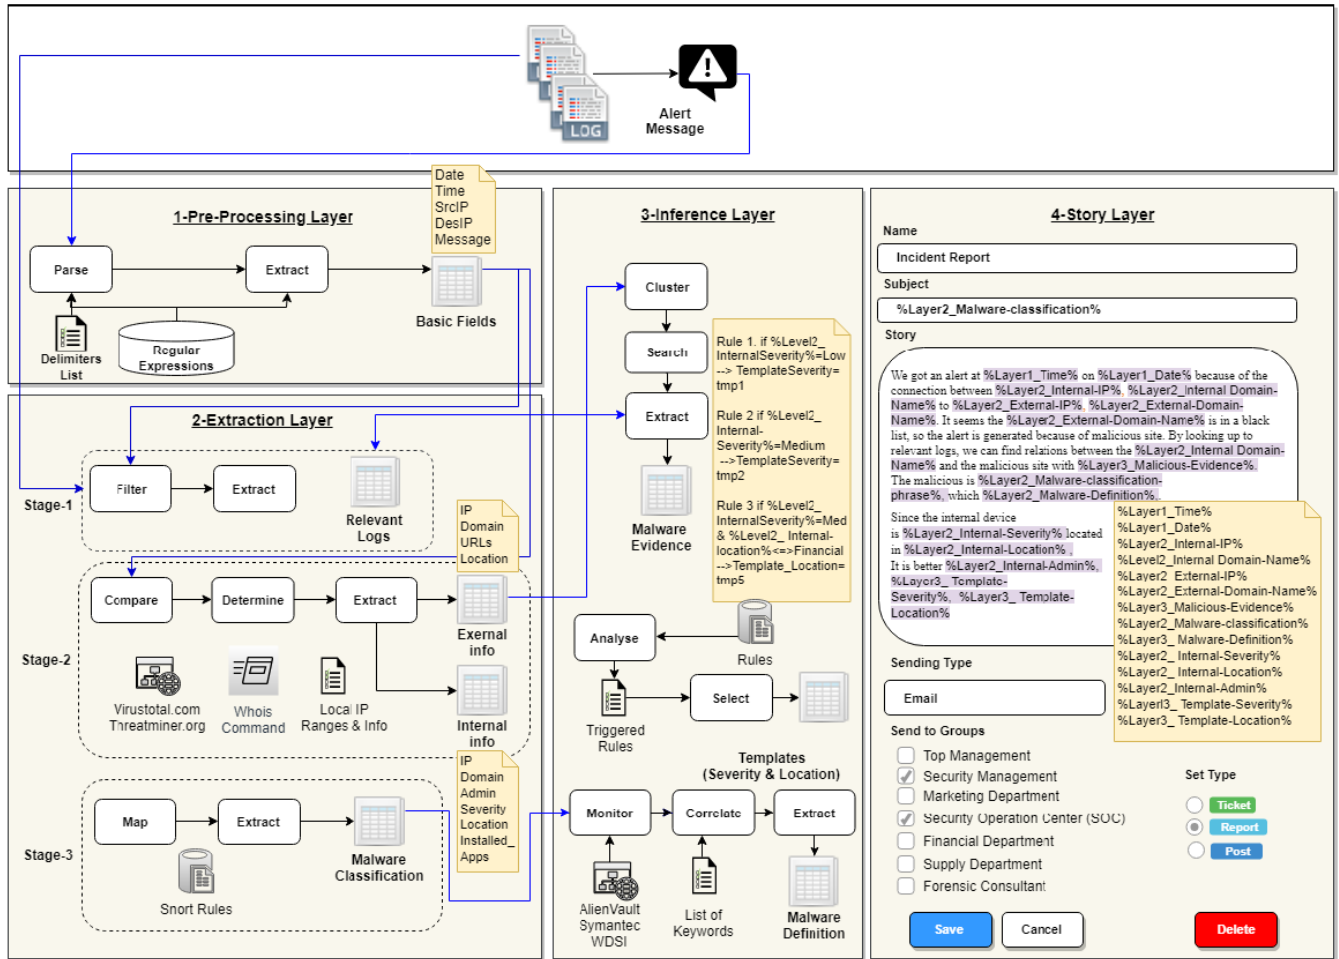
LOG

Alert Message

1-Pre-Processing Layer

Date
Time
SrcIP
DesIP
Message

Parse

Extract

Basic Fields

Delimiters List

Regular Expressions

2-Extraction Layer

Stage-1

Filter

Extract

Relevant Logs

IP
Domain
URLs
Location

Stage-2

Compare

Determine

Extract

Exernal info

Internal info

Virustotal.com
Threatminer.org

Whois Command

Local IP Ranges & Info

IP
Domain
Admin
Severity
Location
Installed_
Apps

Stage-3

Map

Extract

Malware Classification

Snort Rules

3-Inference Layer

Cluster

Search

Extract

Malware Evidence

Rule 1. if %Level2_ InternalSeverity%=Low --> TemplateSeverity= tmp1

Rule 2 if %Level2_ Internal-Severity%=Medium -->TemplateSeverity= tmp2

Rule 3 if %Level2_ InternalSeverity%=Med & %Level2_ Internal-location%<=>Financial -->Template_Location= tmp5

Analyse

Rules

Triggered Rules

Select

Templates (Severity & Location)

Monitor

Correlate

Extract

AlienVault
Symantec
WDSI

List of Keywords

Malware Definition

4-Story Layer

Name

Incident Report

Subject

%Layer2_Malware-classification%

Story

We got an alert at %Layer1_Time% on %Layer1_Date% because of the connection between %Layer2_Internal-IP%, %Layer2_Internal Domain-Name% to %Layer2_External-IP%, %Layer2_External-Domain-Name%. It seems the %Layer2_External-Domain-Name% is in a black list, so the alert is generated because of malicious site. By looking up to relevant logs, we can find relations between the %Layer2_Internal Domain-Name% and the malicious site with %Layer3_Malicious-Evidence%. The malicious is %Layer2_Malware-classification-phrase%, which %Layer2_Malware-Definition%.

Since the internal device is %Layer2_Internal-Severity% located in %Layer2_Internal-Location% . It is better %Layer2_Internal-Admin%, %Layer3_ Template-Severity%, %Layer3_ Template-Location%

%Layer1_Time%
%Layer1_Date%
%Layer2_Internal-IP%
%Level2_Internal Domain-Name%
%Layer2_External-IP%
%Layer2_External-Domain-Name%
%Layer3_Malicious-Evidence%
%Layer2_Malware-classification%
%Layer3_ Malware-Definition%
%Layer2_ Internal-Severity%
%Layer2_ Internal-Location%
%Layer2_Internal-Admin%
%Layer3_ Template-Severity%
%Layer3_ Template-Location%

Sending Type

Email

Send to Groups

Top Management
Security Management
Marketing Department
Security Operation Center (SOC)
Financial Department
Supply Department
Forensic Consultant

Set Type

Ticket
Report
Post

Save

Cancel

Delete